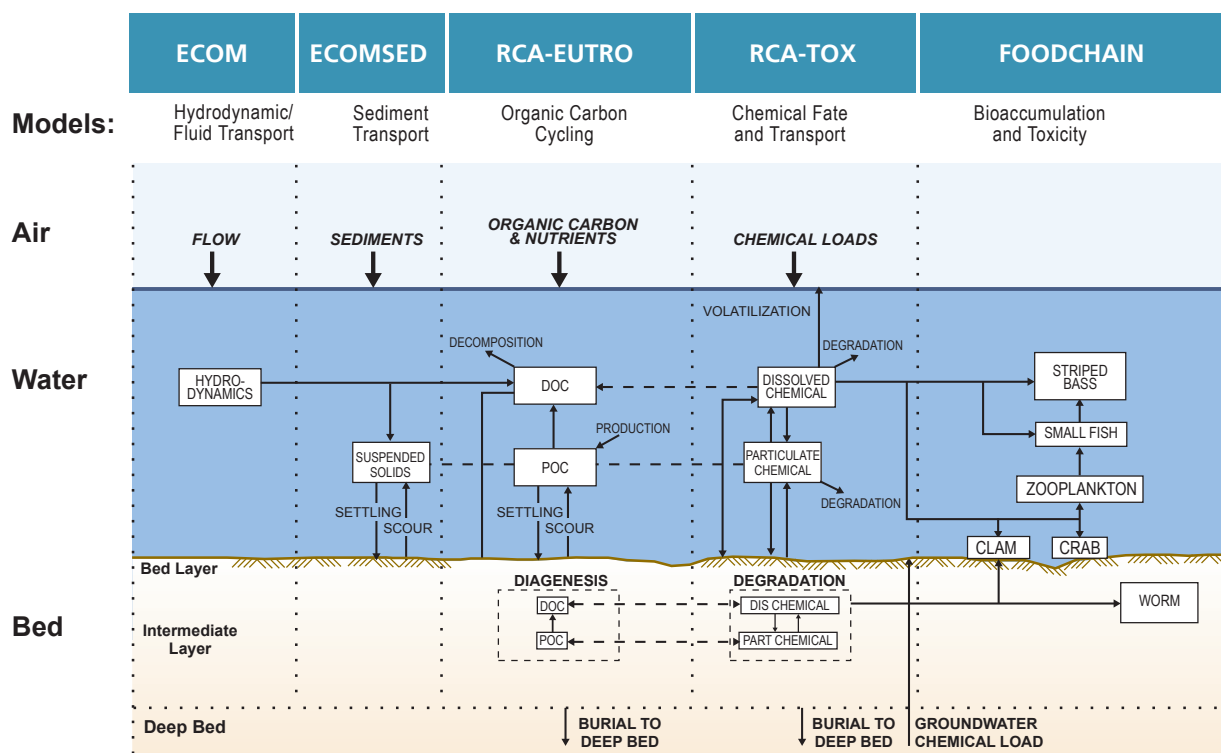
ECOM | ECOMSED | RCA-EUTRO | RCA-TOX | FOODCHAIN

Models:
Hydrodynamic/ Fluid Transport
Sediment Transport
Organic Carbon Cycling
Chemical Fate and Transport
Bioaccumulation and Toxicity

Air
FLOW
SEDIMENTS
ORGANIC CARBON & NUTRIENTS
CHEMICAL LOADS

Water
VOLATILIZATION
DECOMPOSITION
DEGRADATION
HYDRO-DYNAMICS
DOC
DISSOLVED CHEMICAL
STRIPED BASS
PRODUCTION
SMALL FISH
SUSPENDED SOLIDS
POC
PARTICULATE CHEMICAL
ZOOPLANKTON
DEGRADATION
SETTLING
SCOUR
SETTLING
SCOUR
CLAM
CRAB

Bed Layer
Bed
Intermediate Layer
DIAGENESIS
DOC
POC
DEGRADATION
DIS CHEMICAL
PART CHEMICAL
WORM

Deep Bed
BURIAL TO DEEP BED
BURIAL TO DEEP BED
GROUNDWATER CHEMICAL LOAD